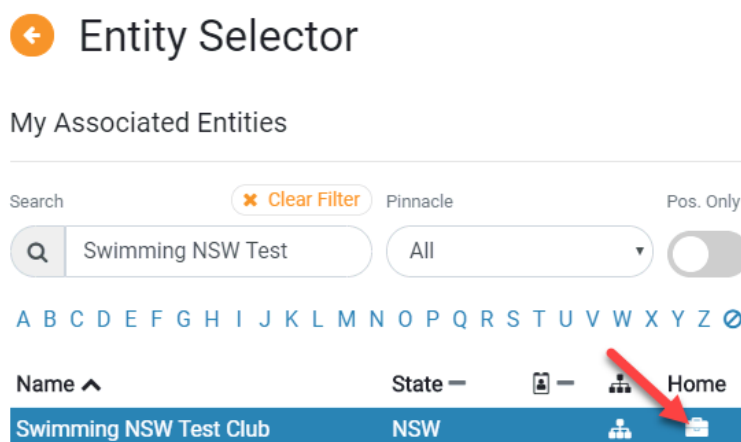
Entity Selector

My Associated Entities

Search

Clear Filter

Pinnacle

Pos. Only

Swimming NSW Test

All

A B C D E F G H I J K L M N O P Q R S T U V W X Y Z

| Name | State | | | Home |
|---|---|---|---|---|
| Swimming NSW Test Club | NSW | | | |